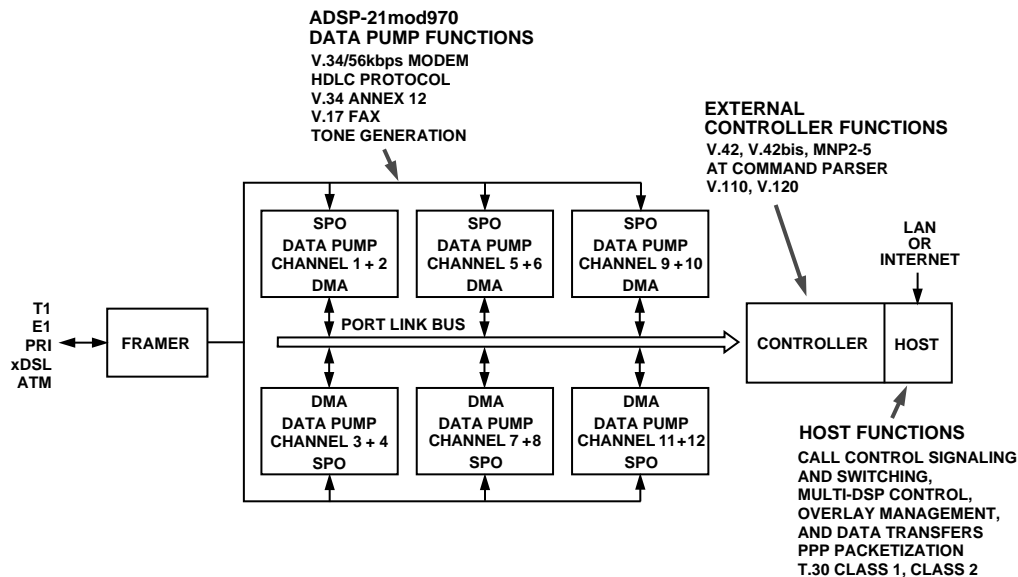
ADSP-21mod970
DATA PUMP FUNCTIONS
V.34/56kbps MODEM
HDLC PROTOCOL
V.34 ANNEX 12
V.17 FAX
TONE GENERATION

EXTERNAL
CONTROLLER FUNCTIONS
V.42, V.42bis, MNP2-5
AT COMMAND PARSER
V.110, V.120

SPO
DATA PUMP
CHANNEL 1 + 2
DMA

SPO
DATA PUMP
CHANNEL 5 +6
DMA

SPO
DATA PUMP
CHANNEL 9 +10
DMA

LAN
OR
INTERNET

T1
E1
PRI
xDSL
ATM

FRAMER

PORT LINK BUS

CONTROLLER

HOST

DMA
DATA PUMP
CHANNEL 3 + 4
SPO

DMA
DATA PUMP
CHANNEL 7 +8
SPO

DMA
DATA PUMP
CHANNEL 11+12
SPO

HOST FUNCTIONS
CALL CONTROL SIGNALING AND SWITCHING, MULTI-DSP CONTROL, OVERLAY MANAGEMENT, AND DATA TRANSFERS
PPP PACKETIZATION
T.30 CLASS 1, CLASS 2